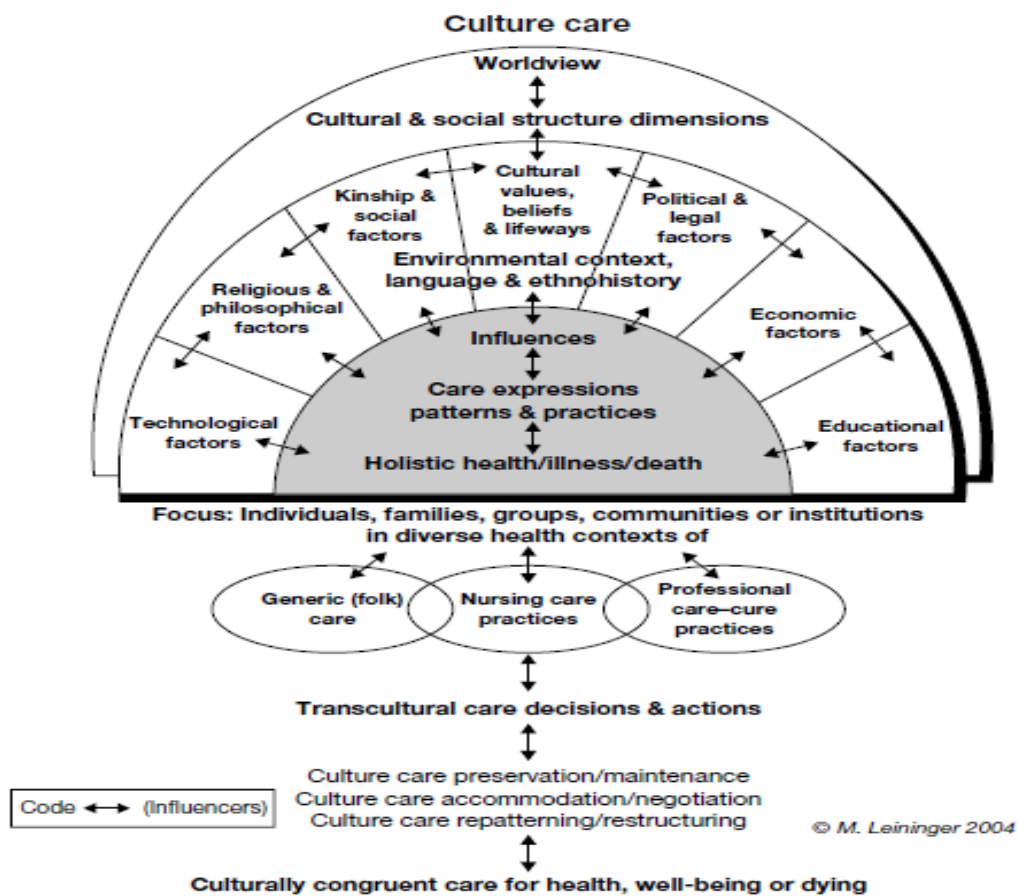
Culture care

Worldview

Cultural & social structure dimensions

Kinship & social factors

Cultural values, beliefs & lifeways

Political & legal factors

Religious & philosophical factors

Environmental context, language & ethnohistory

Economic factors

Influences

Care expressions patterns & practices

Technological factors

Educational factors

Holistic health/illness/death

Focus: Individuals, families, groups, communities or institutions in diverse health contexts of

Generic (folk) care

Nursing care practices

Professional care–cure practices

Transcultural care decisions & actions

Culture care preservation/maintenance
Culture care accommodation/negotiation
Culture care repatterning/restructuring

Code ↔ (Influencers)

© M. Leininger 2004

Culturally congruent care for health, well-being or dying